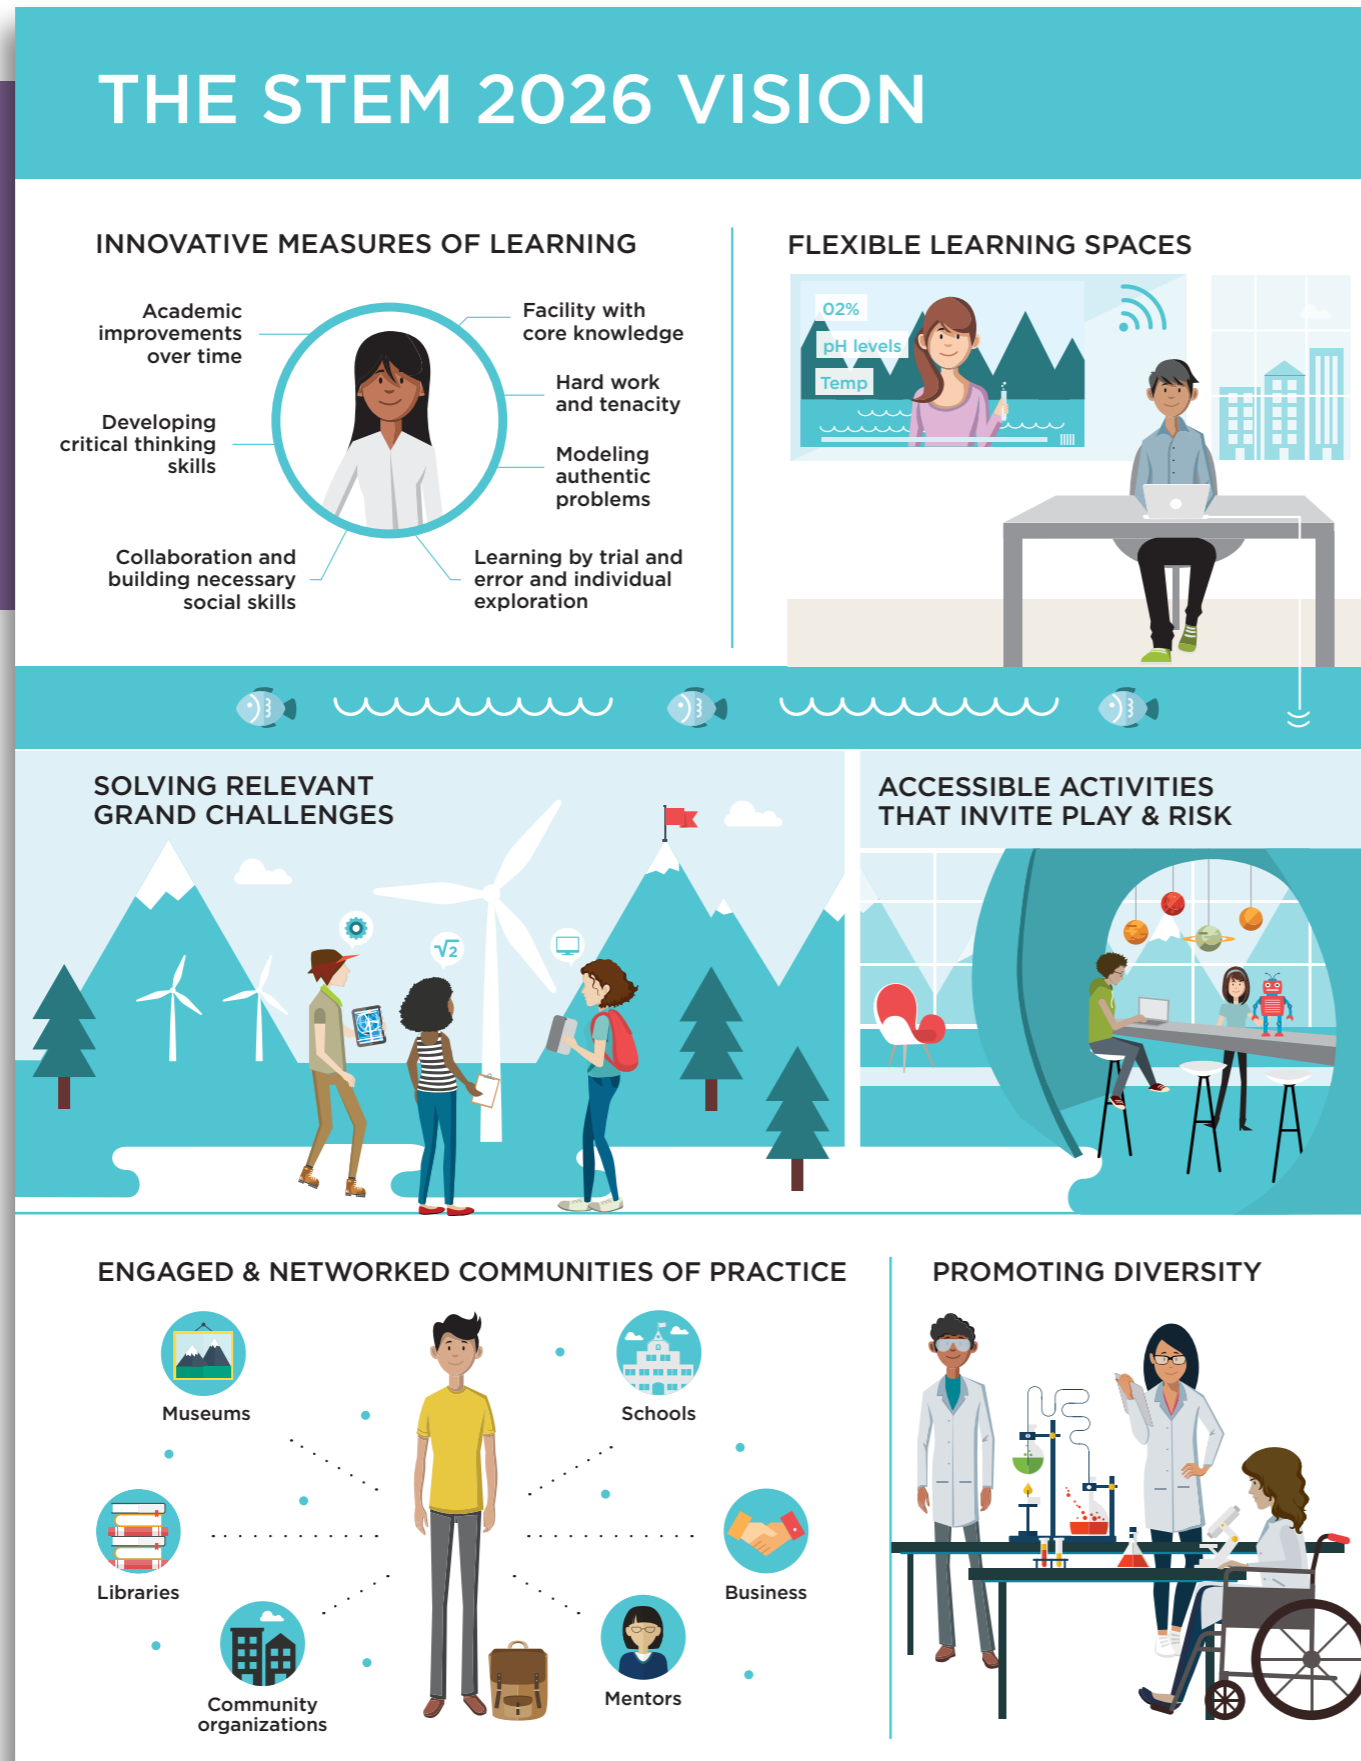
THE STEM 2026 VISION

INNOVATIVE MEASURES OF LEARNING

Academic improvements over time

Developing critical thinking skills

Collaboration and building necessary social skills

Facility with core knowledge

Hard work and tenacity

Modeling authentic problems

Learning by trial and error and individual exploration

FLEXIBLE LEARNING SPACES

O2%

pH levels

Temp

SOLVING RELEVANT GRAND CHALLENGES

$\sqrt{2}$

ACCESSIBLE ACTIVITIES THAT INVITE PLAY & RISK

ENGAGED & NETWORKED COMMUNITIES OF PRACTICE

Museums

Schools

Libraries

Business

Community organizations

Mentors

PROMOTING DIVERSITY